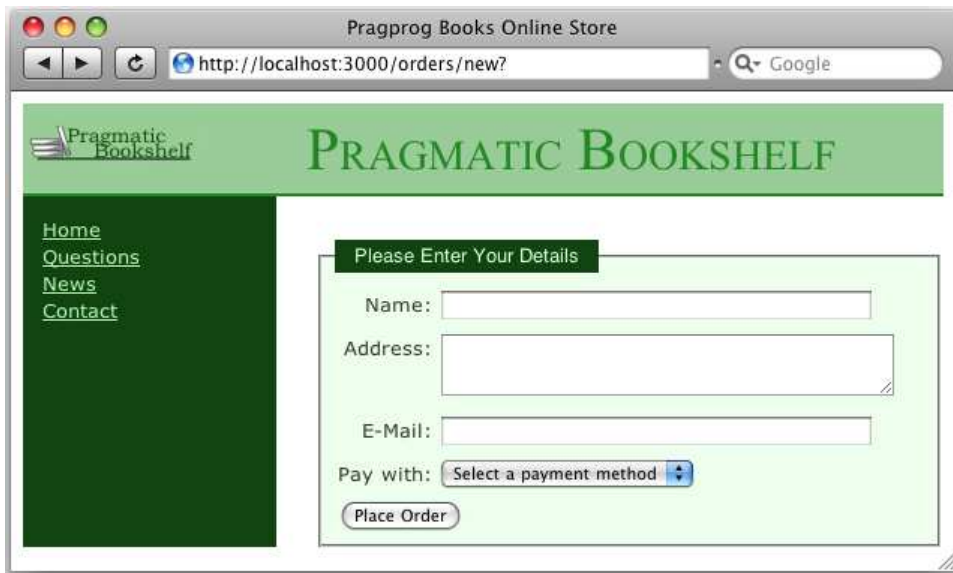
Pragprog Books Online Store

http://localhost:3000/orders/new?

Google

Pragmatic Bookshelf

PRAGMATIC BOOKSHELF

Home
Questions
News
Contact

Please Enter Your Details

Name:

Address:

E-Mail:

Pay with: Select a payment method

Place Order